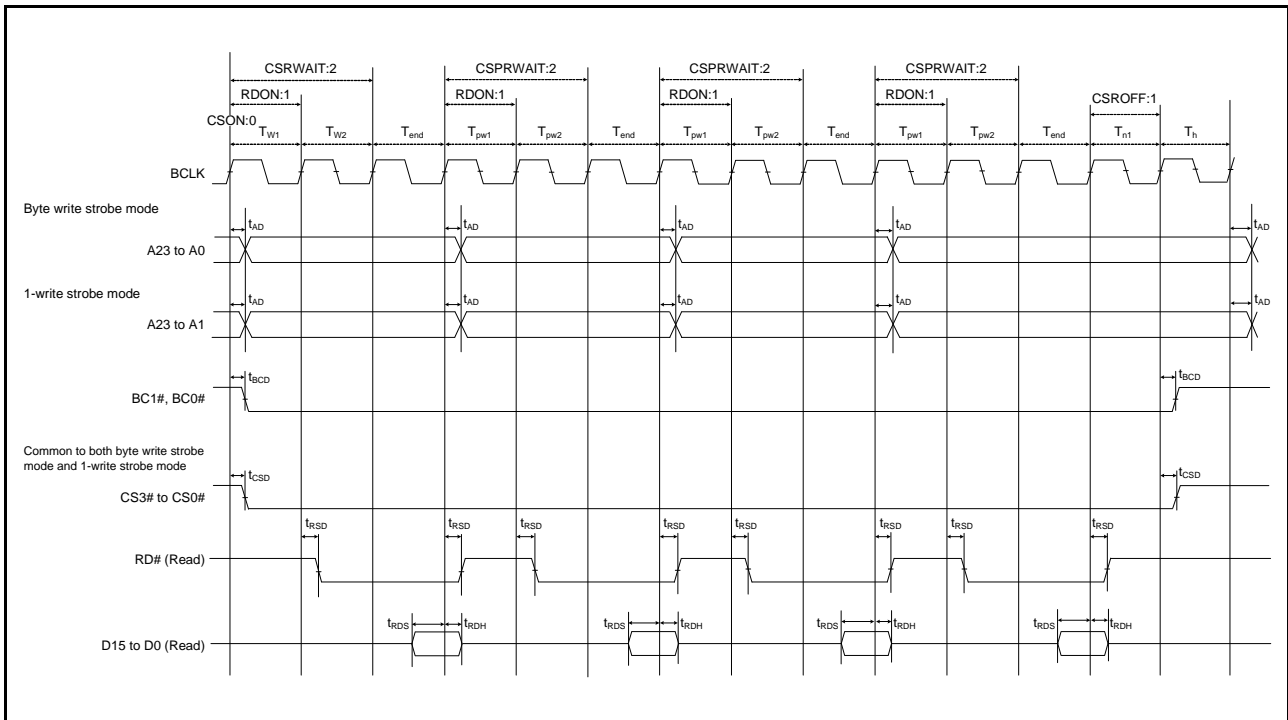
CSRWAIT:2
CSPRWAIT:2
CSPRWAIT:2
CSPRWAIT:2
RDON:1
RDON:1
RDON:1
RDON:1
CSROFF:1
CSON:0
$T_{W1}$ $T_{W2}$ $T_{end}$ $T_{pw1}$ $T_{pw2}$ $T_{end}$ $T_{pw1}$ $T_{pw2}$ $T_{end}$ $T_{pw1}$ $T_{pw2}$ $T_{end}$ $T_{n1}$ $T_{h}$

BCLK

Byte write strobe mode
$t_{AD}$ $t_{AD}$ $t_{AD}$ $t_{AD}$ $t_{AD}$
A23 to A0

1-write strobe mode
$t_{AD}$ $t_{AD}$ $t_{AD}$ $t_{AD}$ $t_{AD}$
A23 to A1

$t_{BCD}$ $t_{BCD}$
BC1#, BC0#

Common to both byte write strobe mode and 1-write strobe mode
$t_{CSD}$ $t_{CSD}$
CS3# to CS0#

$t_{RSD}$ $t_{RSD}$ $t_{RSD}$ $t_{RSD}$ $t_{RSD}$ $t_{RSD}$ $t_{RSD}$ $t_{RSD}$
RD# (Read)

$t_{RDS}$ $t_{RDH}$ $t_{RDS}$ $t_{RDH}$ $t_{RDS}$ $t_{RDH}$ $t_{RDS}$ $t_{RDH}$
D15 to D0 (Read)